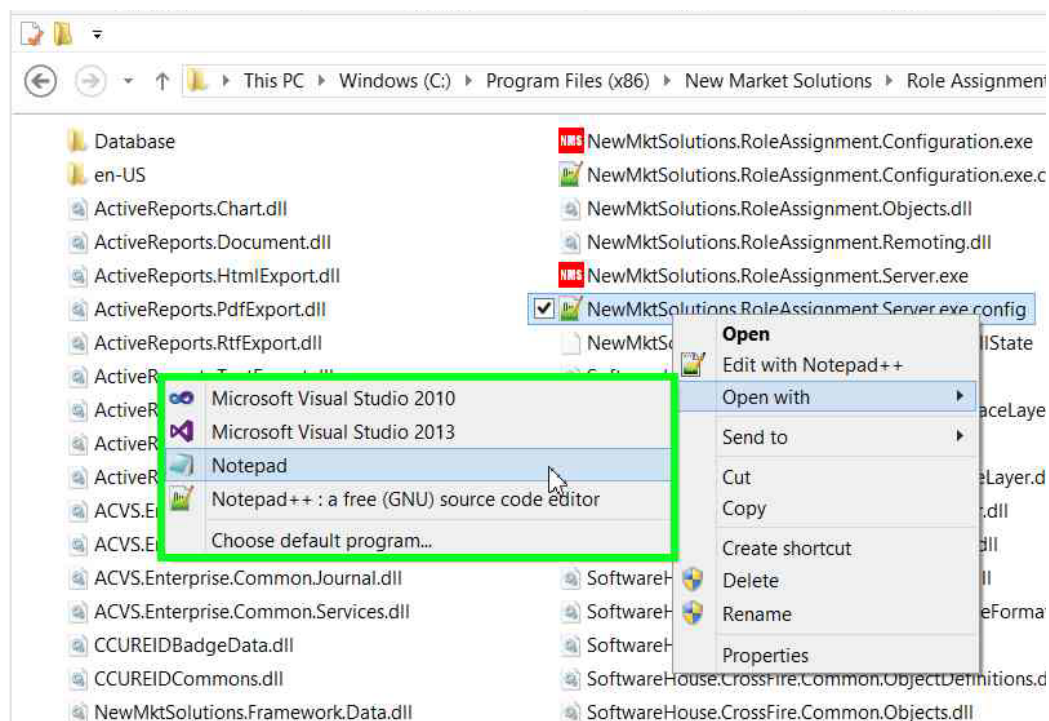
This PC ▸ Windows (C:) ▸ Program Files (x86) ▸ New Market Solutions ▸ Role Assignment

Database
en-US
ActiveReports.Chart.dll
ActiveReports.Document.dll
ActiveReports.HtmlExport.dll
ActiveReports.PdfExport.dll
ActiveReports.RtfExport.dll
ActiveR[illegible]
ActiveR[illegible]
ActiveR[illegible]
ActiveR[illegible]
ACVS.E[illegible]
ACVS.E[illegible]
ACVS.Enterprise.Common.Journal.dll
ACVS.Enterprise.Common.Services.dll
CCUREIDBadgeData.dll
CCUREIDCommons.dll
NewMktSolutions.Framework.Data.dll

NMS NewMktSolutions.RoleAssignment.Configuration.exe
NewMktSolutions.RoleAssignment.Configuration.exe.c
NewMktSolutions.RoleAssignment.Objects.dll
NewMktSolutions.RoleAssignment.Remoting.dll
NMS NewMktSolutions.RoleAssignment.Server.exe
NewMktSolutions.RoleAssignment.Server.exe.config
NewMktS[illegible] llState
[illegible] aceLaye
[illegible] Layer.d
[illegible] .dll
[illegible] dll
SoftwareH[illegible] ll
SoftwareH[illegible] eForma
SoftwareH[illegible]
SoftwareHouse.CrossFire.Common.ObjectDefinitions.d
SoftwareHouse.CrossFire.Common.Objects.dll

Open
Edit with Notepad++
Open with
Send to
Cut
Copy
Create shortcut
Delete
Rename
Properties

Microsoft Visual Studio 2010
Microsoft Visual Studio 2013
Notepad
Notepad++ : a free (GNU) source code editor
Choose default program...